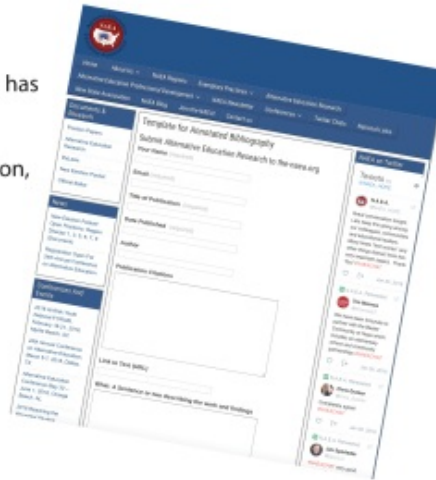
has

on,

NAEA

Home Mission NAEA Regions Exemplary Practices Alternative Education Research

Alternative Education Professional Development NAEA Newsletter Conferences Twitter Chats Apparel Links

New State Associations NAEA Blog Membership Contact us

Documents & Research

Position Papers

Alternative Education Research

ByLaws

New Member Packet

Official Ballot

News

Template for Annotated Bibliography

Submit Alternative Education Research to the-naea.org

Your Name (required)

Email (required)

Title of Publication (required)

Date Published (required)

Author

Publication Citation

Link to Text (URL)

What, A Sentence or two describing the work and findings

NAEA on Twitter

Tweets by @NAEA_NEWS

N.A.E.A

Conferences and Events

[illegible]